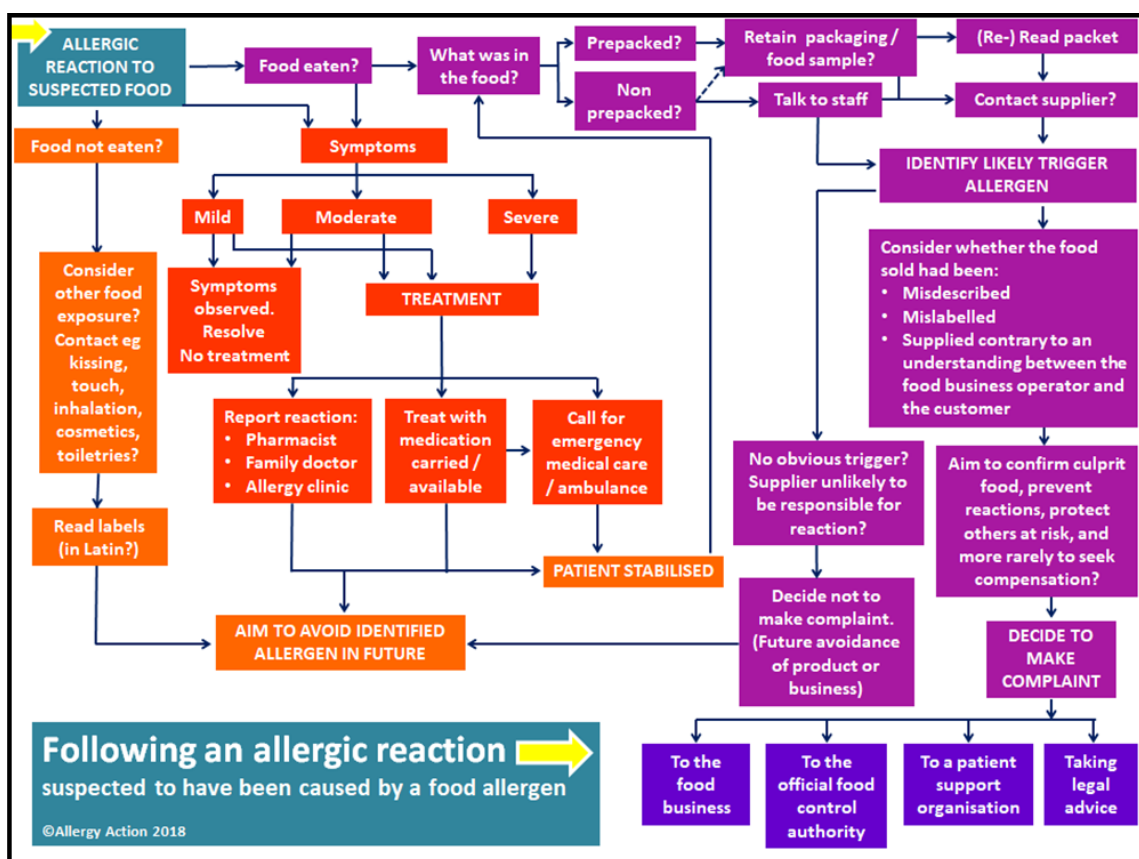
ALLERGIC REACTION TO SUSPECTED FOOD

Food eaten?

What was in the food?

Prepacked?

Non prepacked?

Retain packaging / food sample?

Talk to staff

(Re-) Read packet

Contact supplier?

Food not eaten?

Symptoms

Mild

Moderate

Severe

IDENTIFY LIKELY TRIGGER ALLERGEN

Consider other food exposure? Contact eg kissing, touch, inhalation, cosmetics, toiletries?

Symptoms observed. Resolve No treatment

TREATMENT

Consider whether the food sold had been:
• Misdescribed
• Mislabelled
• Supplied contrary to an understanding between the food business operator and the customer

Report reaction:
• Pharmacist
• Family doctor
• Allergy clinic

Treat with medication carried / available

Call for emergency medical care / ambulance

No obvious trigger? Supplier unlikely to be responsible for reaction?

Aim to confirm culprit food, prevent reactions, protect others at risk, and more rarely to seek compensation?

Read labels (in Latin?)

PATIENT STABILISED

Decide not to make complaint. (Future avoidance of product or business)

AIM TO AVOID IDENTIFIED ALLERGEN IN FUTURE

DECIDE TO MAKE COMPLAINT

Following an allergic reaction
suspected to have been caused by a food allergen

©Allergy Action 2018

To the food business

To the official food control authority

To a patient support organisation

Taking legal advice